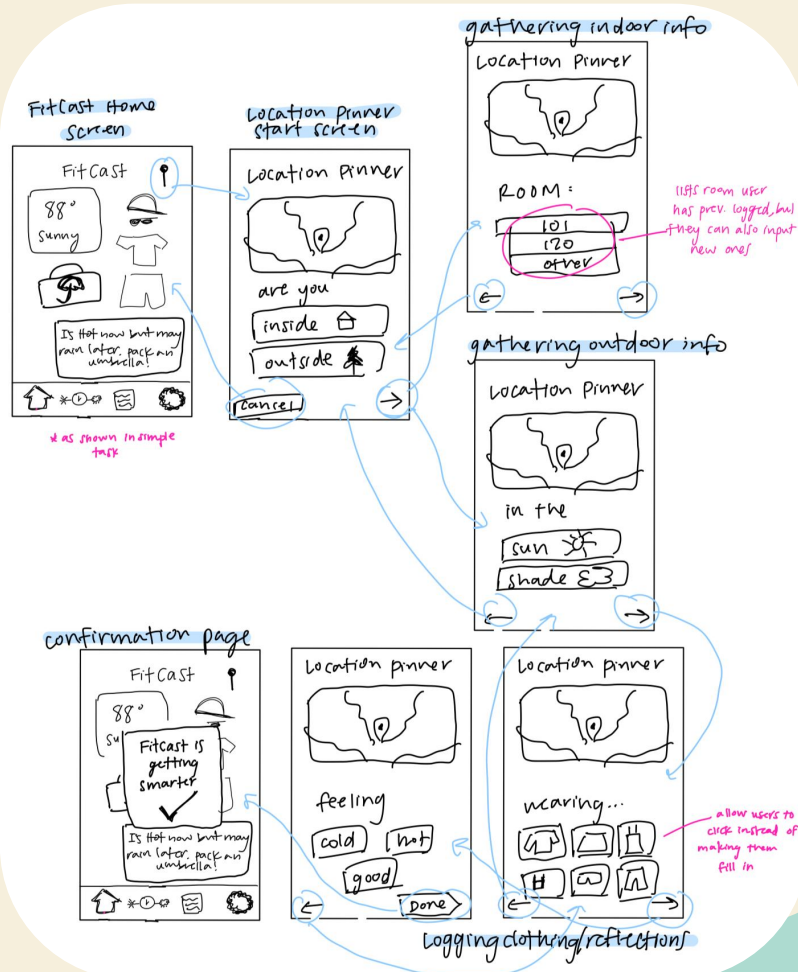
FitCast Home Screen

FitCast

88°
sunny

Is Hot now but may rain later. pack an umbrella!

*as shown in simple task

Location pinner start screen

Location Pinner

are you

inside

outside

cancel

gathering indoor info

Location Pinner

ROOM:

101

120

other

lists room user has prev. logged, but they can also input new ones

gathering outdoor info

Location Pinner

in the

sun

shade

confirmation page

FitCast

88°

su

Fitcast is getting smarter

Is Hot now but may rain later. pack an umbrella!

Location pinner

feeling

cold

hot

good

Done

Location pinner

wearing...

allow users to click instead of making them fill in

Logging clothing/reflections